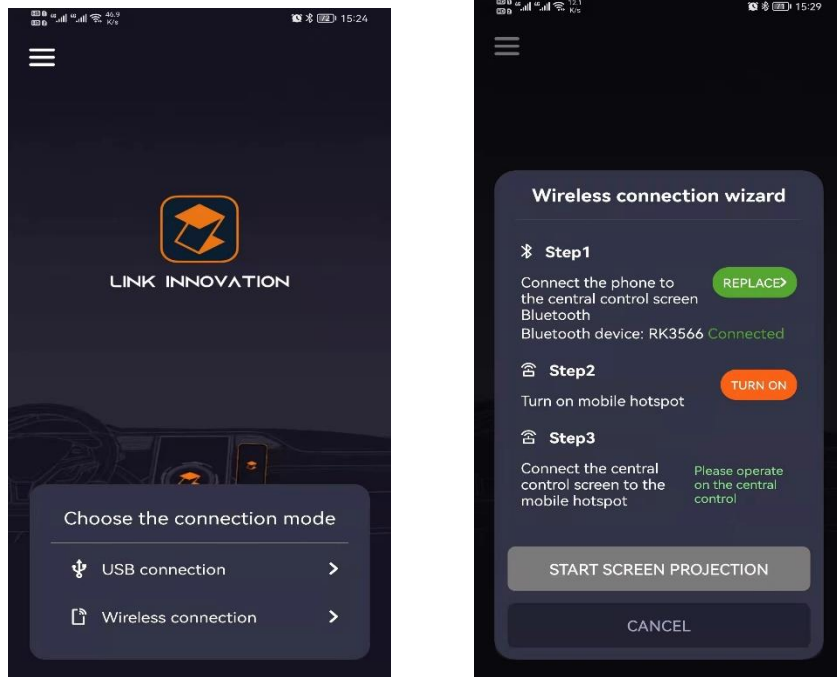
46.9 K/s 15:24

LINK INNOVATION

Choose the connection mode

USB connection

Wireless connection

12.1 K/s 15:29

Wireless connection wizard

Step1

Connect the phone to the central control screen Bluetooth

REPLACE

Bluetooth device: RK3566 Connected

Step2

Turn on mobile hotspot

TURN ON

Step3

Connect the central control screen to the mobile hotspot

Please operate on the central control

START SCREEN PROJECTION

CANCEL